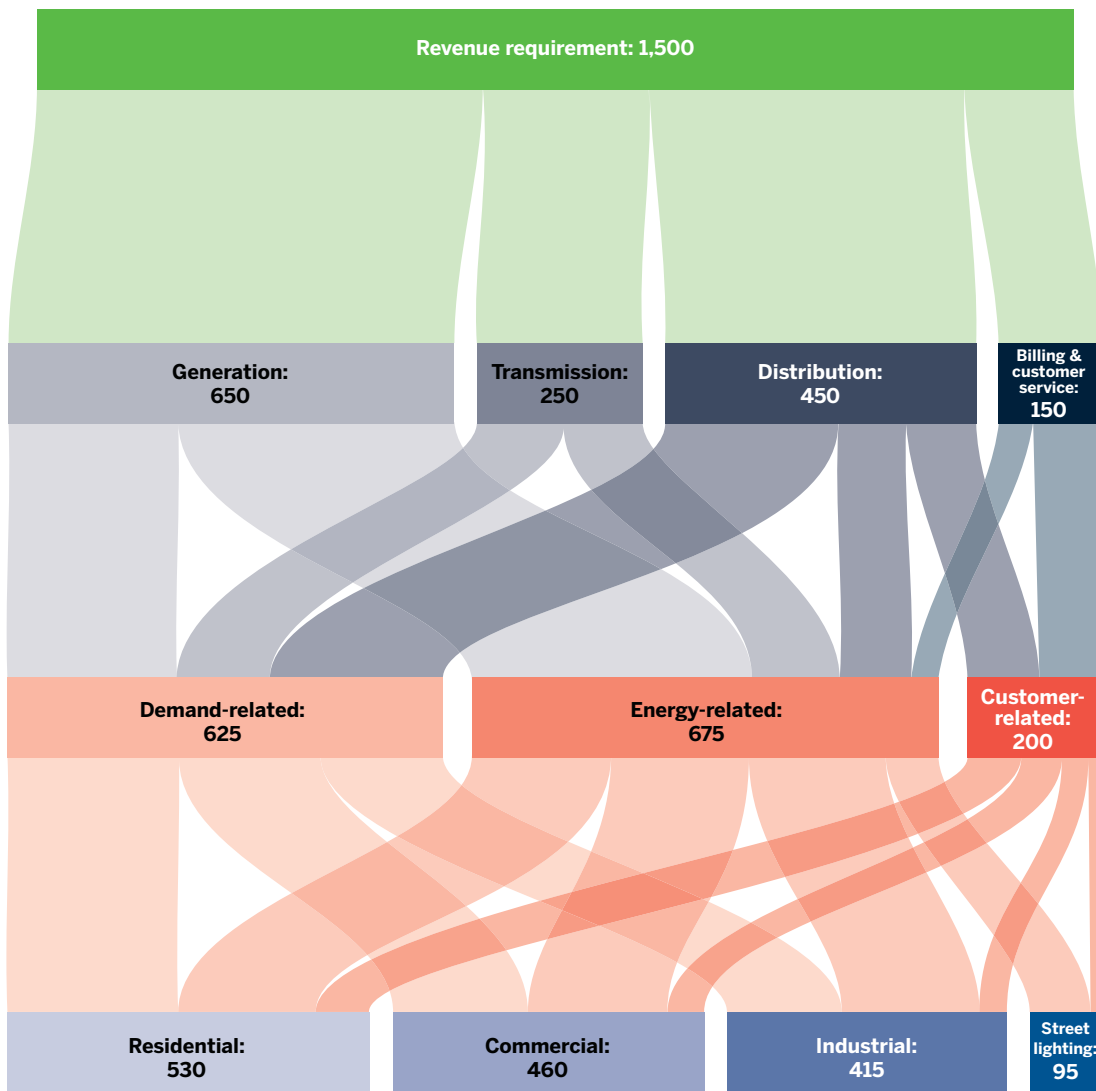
Revenue requirement: 1,500

Generation: 650

Transmission: 250

Distribution: 450

Billing & customer service: 150

Demand-related: 625

Energy-related: 675

Customer-related: 200

Residential: 530

Commercial: 460

Industrial: 415

Street lighting: 95